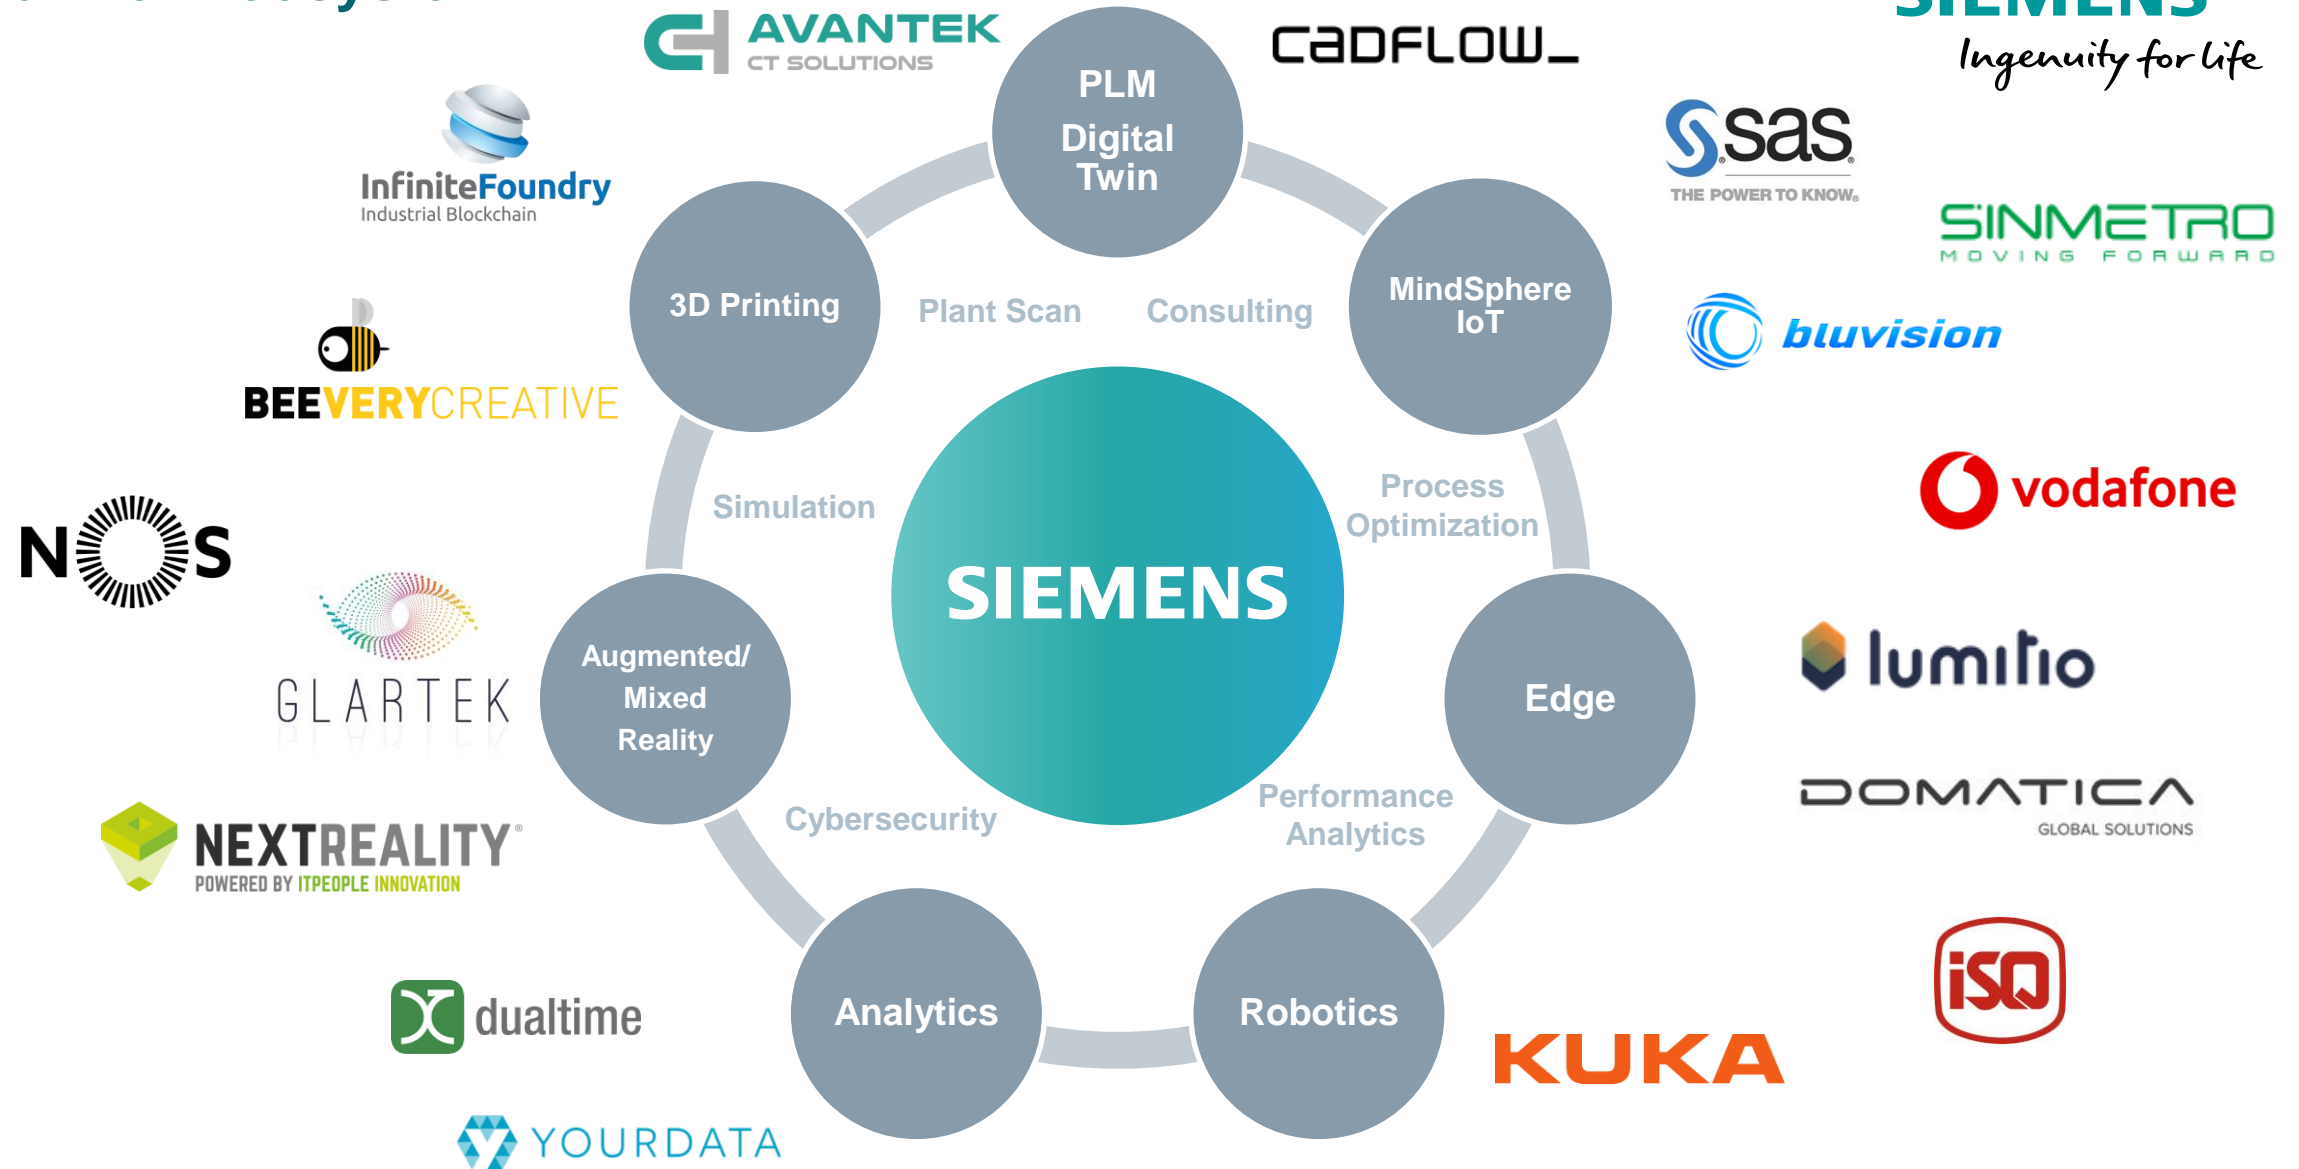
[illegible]

AVANTEK
CT SOLUTIONS

PLM
Digital
Twin

CADFLOW

SIEMENS
Ingenuity for life

InfiniteFoundry
Industrial Blockchain

sas
THE POWER TO KNOW.

SINMETRO
MOVING FORWARD

3D Printing

Plant Scan

Consulting

MindSphere
IoT

bluvision

BEEVERYCREATIVE

vodafone

Simulation

SIEMENS

Process
Optimization

NOS

GLARTEK

Augmented/
Mixed
Reality

Edge

lumitio

DOMATICA
GLOBAL SOLUTIONS

NEXTREALITY
POWERED BY ITPEOPLE INNOVATION

Cybersecurity

Performance
Analytics

iSQ

dualtime

Analytics

Robotics

KUKA

YOURDATA